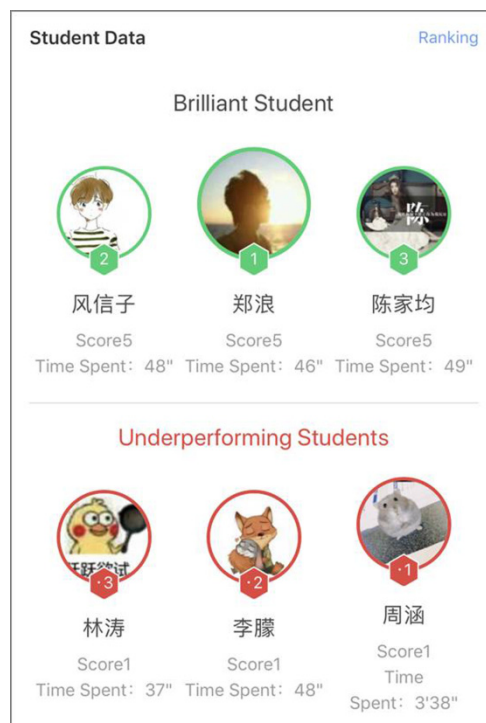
Student Data

Ranking

Brilliant Student

2

风信子

Score5

Time Spent：48"

1

郑浪

Score5

Time Spent：46"

陈

3

陈家均

Score5

Time Spent：49"

Underperforming Students

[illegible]

3

林涛

Score1

Time Spent：37"

2

李朦

Score1

Time Spent：48"

1

周涵

Score1

Time Spent：3'38"